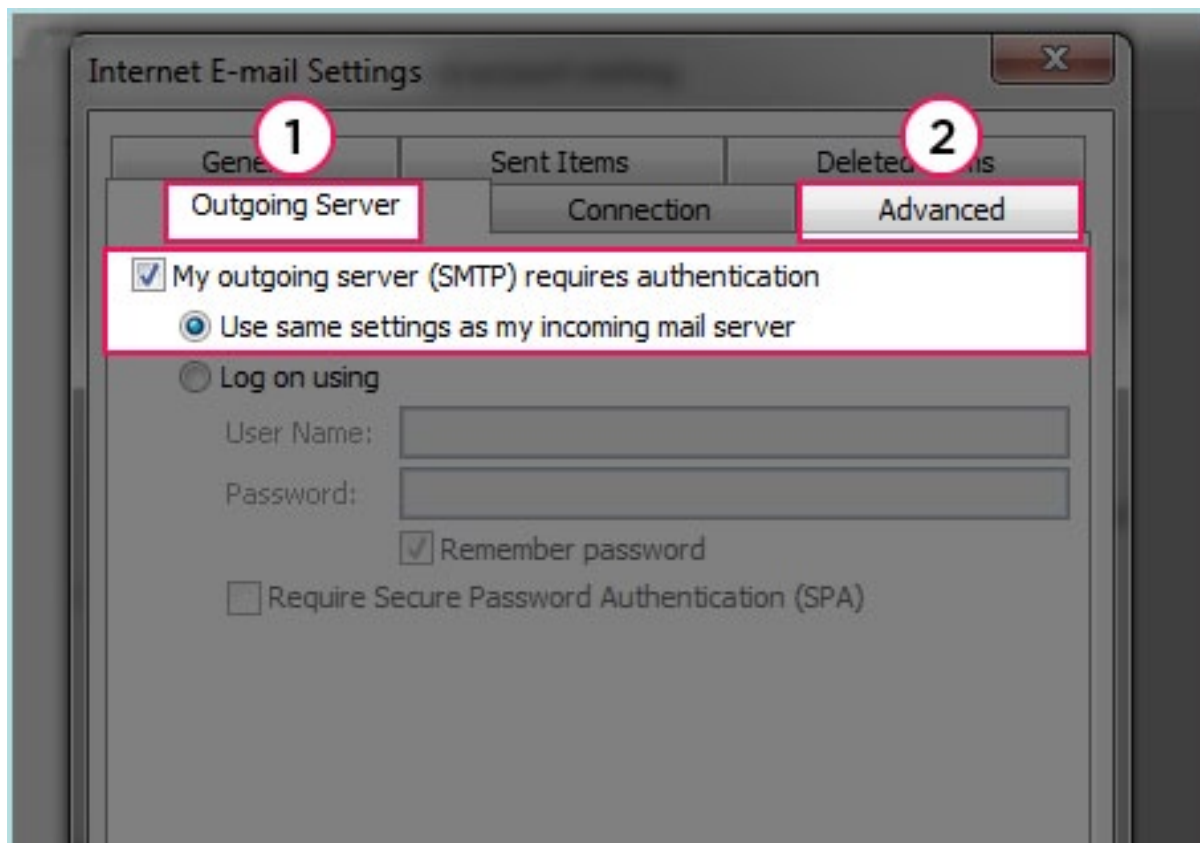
Internet E-mail Settings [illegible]

1

2

Gene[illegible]

Sent Items

Delete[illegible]ms

Outgoing Server

Connection

Advanced

My outgoing server (SMTP) requires authentication

Use same settings as my incoming mail server

Log on using

User Name:

Password:

Remember password

Require Secure Password Authentication (SPA)